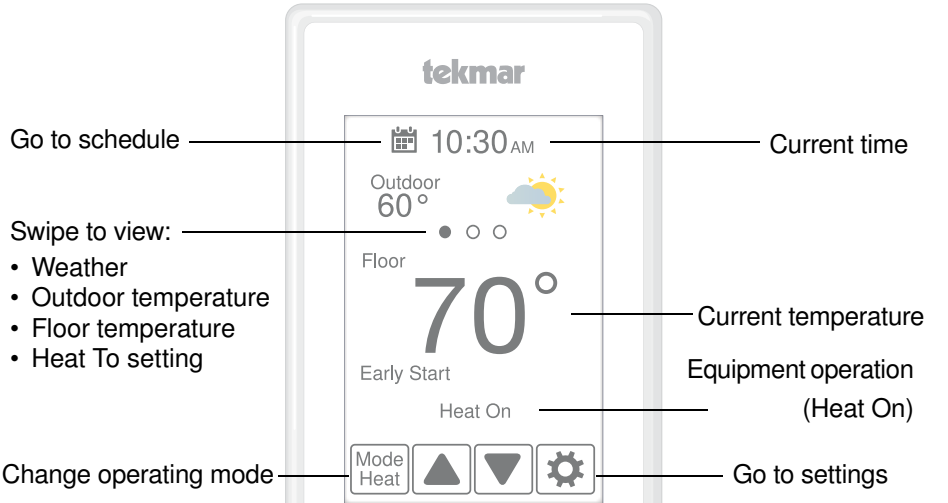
tekmar

Go to schedule

10:30 AM

Current time

Outdoor
60°

Swipe to view:
• Weather
• Outdoor temperature
• Floor temperature
• Heat To setting

Floor

70°

Current temperature

Early Start

Equipment operation
(Heat On)

Heat On

Change operating mode

Mode
Heat

Go to settings